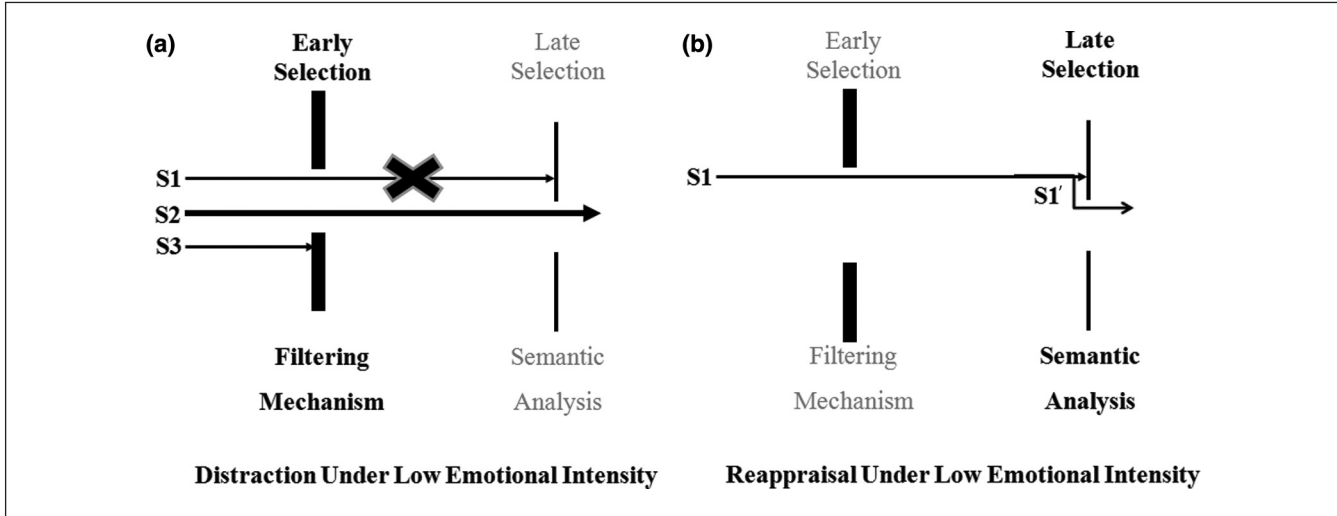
(a)

Early Selection

Late Selection

S1

S2

S3

Filtering Mechanism

Semantic Analysis

Distraction Under Low Emotional Intensity

(b)

Early Selection

Late Selection

S1

S1′

Filtering Mechanism

Semantic Analysis

Reappraisal Under Low Emotional Intensity